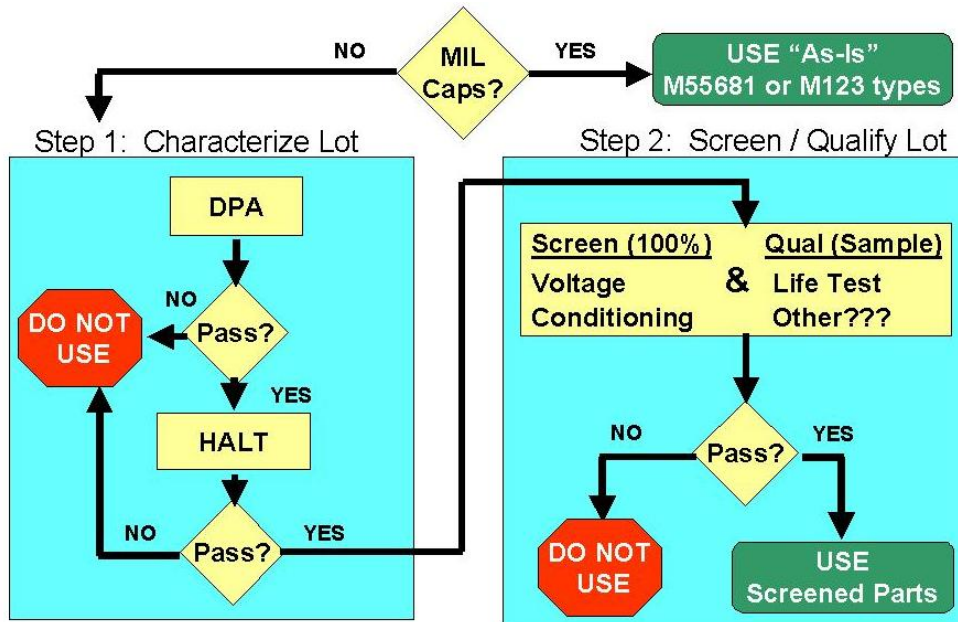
NO
MIL Caps?
YES
USE "As-Is" M55681 or M123 types

Step 1: Characterize Lot

DPA
NO
DO NOT USE
Pass?
YES
HALT
NO
Pass?
YES

Step 2: Screen / Qualify Lot

| Screen (100%) | | Qual (Sample) |
|---|---|---|
| Voltage Conditioning | & | Life Test Other??? |

NO
Pass?
YES
DO NOT USE
USE Screened Parts